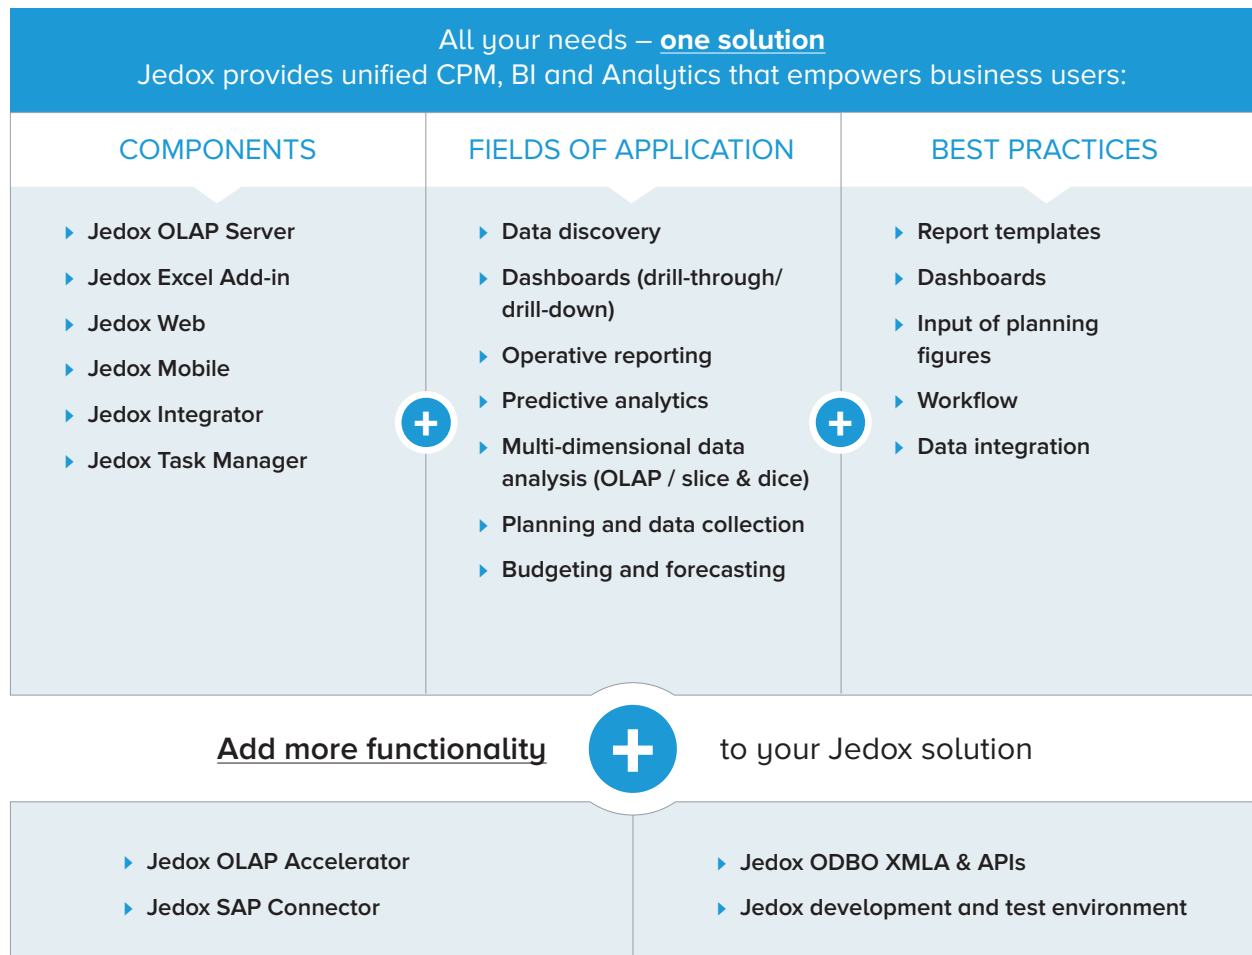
All your needs – one solution
Jedox provides unified CPM, BI and Analytics that empowers business users:

COMPONENTS

Jedox OLAP Server
Jedox Excel Add-in
Jedox Web
Jedox Mobile
Jedox Integrator
Jedox Task Manager

FIELDS OF APPLICATION

Data discovery
Dashboards (drill-through/ drill-down)
Operative reporting
Predictive analytics
Multi-dimensional data analysis (OLAP / slice & dice)
Planning and data collection
Budgeting and forecasting

BEST PRACTICES

Report templates
Dashboards
Input of planning figures
Workflow
Data integration

Add more functionality to your Jedox solution

Jedox OLAP Accelerator
Jedox SAP Connector

Jedox ODBO XMLA & APIs
Jedox development and test environment